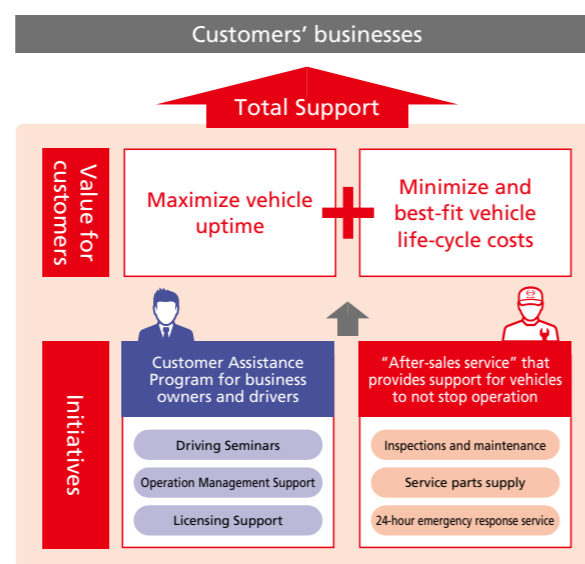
Customers’ businesses

Total Support

Value for customers

Maximize vehicle uptime

Minimize and best-fit vehicle life-cycle costs

Initiatives

Customer Assistance Program for business owners and drivers

Driving Seminars

Operation Management Support

Licensing Support

“After-sales service” that provides support for vehicles to not stop operation

Inspections and maintenance

Service parts supply

24-hour emergency response service